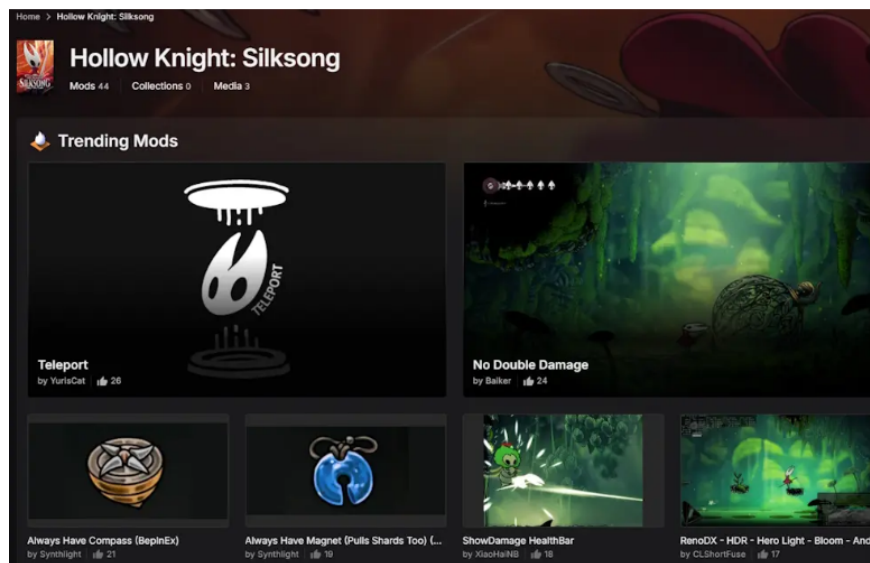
Home > Hollow Knight: Silksong

Hollow Knight: Silksong

Mods 44 Collections 0 Media 3

Trending Mods

TELEPORT

Teleport
by YurisCat 26

No Double Damage
by Baiker 24

Always Have Compass (BepInEx)
by Synthlight 21

Always Have Magnet (Pulls Shards Too) (...
by Synthlight 19

ShowDamage HealthBar
by XiaoHaiNB 18

RenoDX - HDR - Hero Light - Bloom - And
by CLShortFuse 17